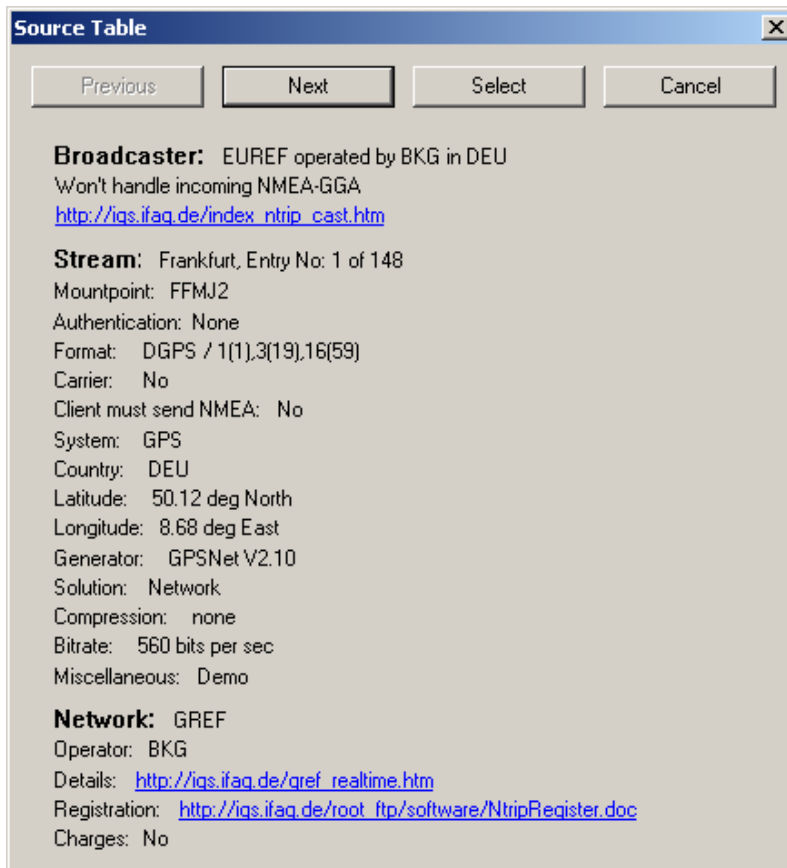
Source Table

Previous Next Select Cancel

**Broadcaster:** EUREF operated by BKG in DEU
Won't handle incoming NMEA-GGA
http://igs.ifag.de/index_ntrip_cast.htm

**Stream:** Frankfurt, Entry No: 1 of 148
Mountpoint: FFMJ2
Authentication: None
Format: DGPS / 1(1),3(19),16(59)
Carrier: No
Client must send NMEA: No
System: GPS
Country: DEU
Latitude: 50.12 deg North
Longitude: 8.68 deg East
Generator: GPSNet V2.10
Solution: Network
Compression: none
Bitrate: 560 bits per sec
Miscellaneous: Demo

**Network:** GREF
Operator: BKG
Details: http://igs.ifag.de/gref_realtime.htm
Registration: http://igs.ifag.de/root_ftp/software/NtripRegister.doc
Charges: No